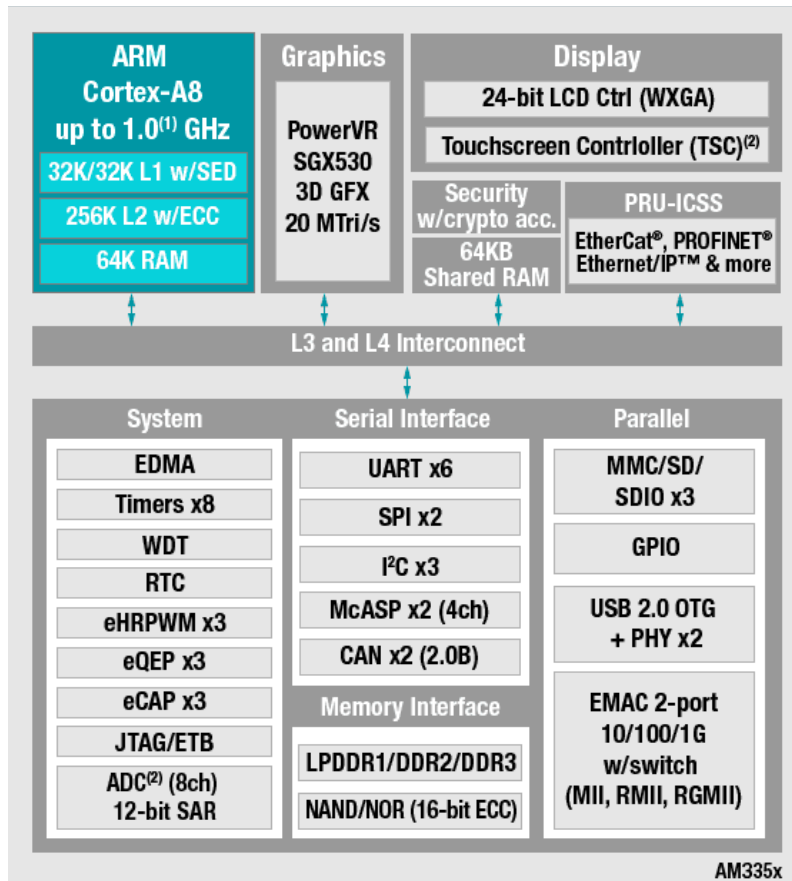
ARM
Cortex-A8
up to 1.0$^{(1)}$ GHz

32K/32K L1 w/SED

256K L2 w/ECC

64K RAM

Graphics

PowerVR
SGX530
3D GFX
20 MTri/s

Display

24-bit LCD Ctrl (WXGA)

Touchscreen Controller (TSC)$^{(2)}$

Security
w/crypto acc.

64KB
Shared RAM

PRU-ICSS

EtherCat®, PROFINET®
Ethernet/IP™ & more

L3 and L4 Interconnect

System

EDMA

Timers x8

WDT

RTC

eHRPWM x3

eQEP x3

eCAP x3

JTAG/ETB

ADC$^{(2)}$ (8ch)
12-bit SAR

Serial Interface

UART x6

SPI x2

I$^{2}$C x3

McASP x2 (4ch)

CAN x2 (2.0B)

Memory Interface

LPDDR1/DDR2/DDR3

NAND/NOR (16-bit ECC)

Parallel

MMC/SD/
SDIO x3

GPIO

USB 2.0 OTG
+ PHY x2

EMAC 2-port
10/100/1G
w/switch
(MII, RMII, RGMII)

AM335x